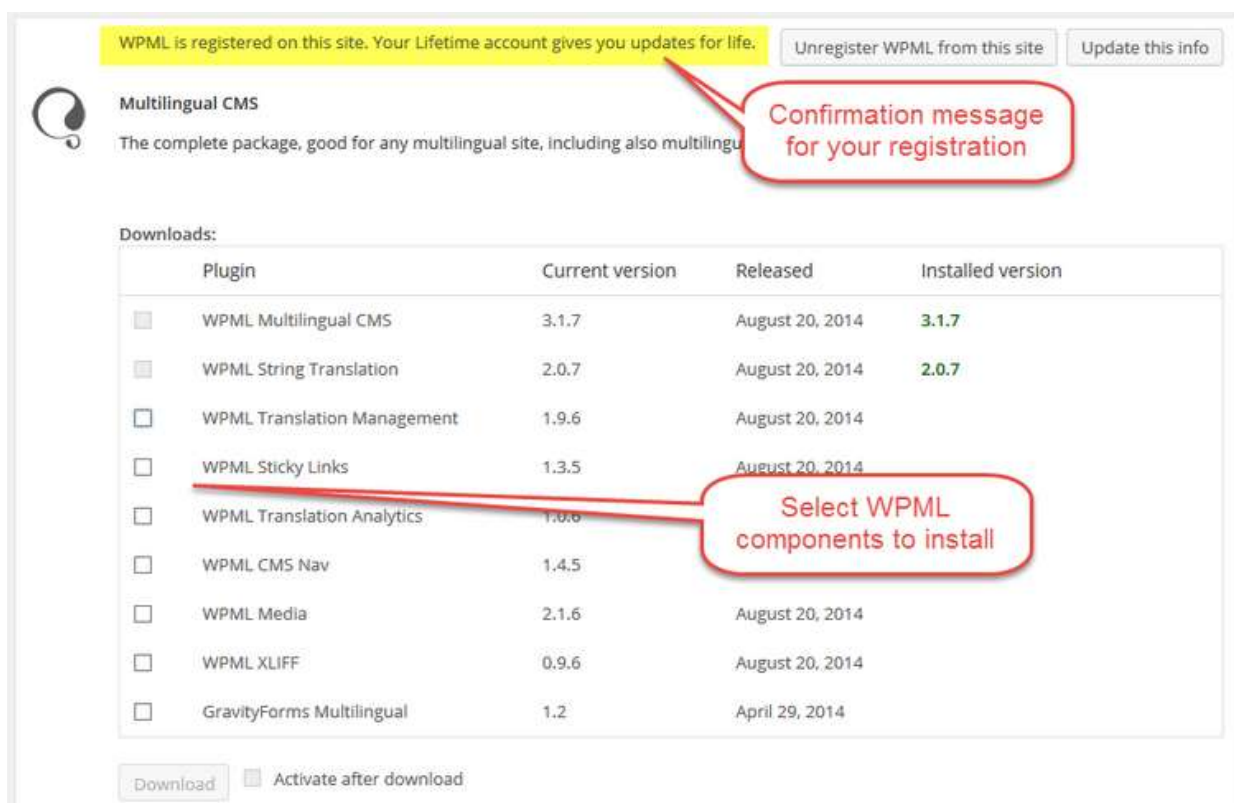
WPML is registered on this site. Your Lifetime account gives you updates for life.

Unregister WPML from this site

Update this info

Multilingual CMS

The complete package, good for any multilingual site, including also multilingu

Confirmation message for your registration

Downloads:

| | Plugin | Current version | Released | Installed version |
|---|---|---|---|---|
| | WPML Multilingual CMS | 3.1.7 | August 20, 2014 | 3.1.7 |
| | WPML String Translation | 2.0.7 | August 20, 2014 | 2.0.7 |
| | WPML Translation Management | 1.9.6 | August 20, 2014 | |
| | WPML Sticky Links | 1.3.5 | August 20, 2014 | |
| | WPML Translation Analytics | 1.0.6 | | |
| | WPML CMS Nav | 1.4.5 | | |
| | WPML Media | 2.1.6 | August 20, 2014 | |
| | WPML XLIFF | 0.9.6 | August 20, 2014 | |
| | GravityForms Multilingual | 1.2 | April 29, 2014 | |

Select WPML components to install

Download

Activate after download